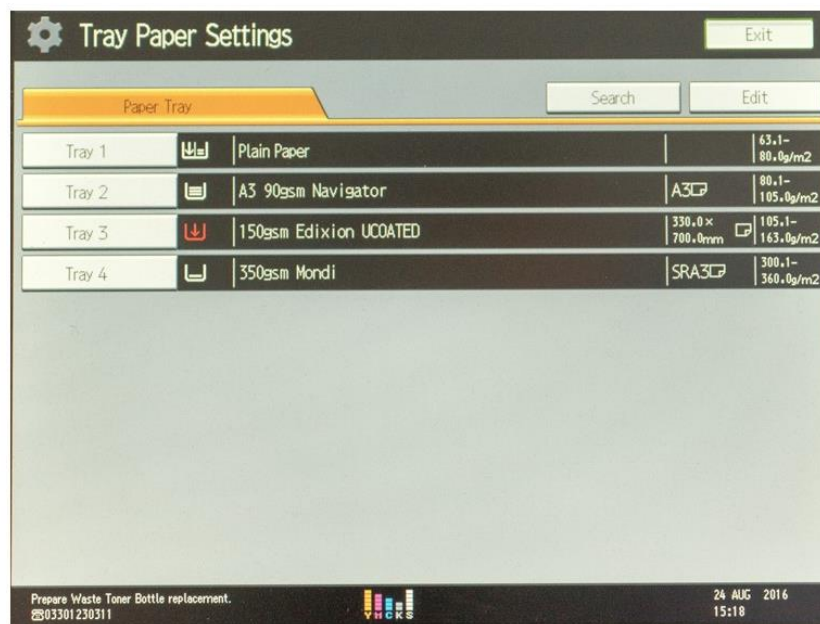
Tray Paper Settings

Exit

Paper Tray

Search

Edit

| | | | |
|---|---|---|---|
| Tray 1 | Plain Paper | | 63.1–80.0g/m2 |
| Tray 2 | A3 90gsm Navigator | A3 | 80.1–105.0g/m2 |
| Tray 3 | 150gsm Edixion UCOATED | 330.0× 700.0mm | 105.1–163.0g/m2 |
| Tray 4 | 350gsm Mondi | SRA3 | 300.1–360.0g/m2 |

Prepare Waste Toner Bottle replacement.
☎03301230311

Y M C K S

24 AUG 2016
15:18